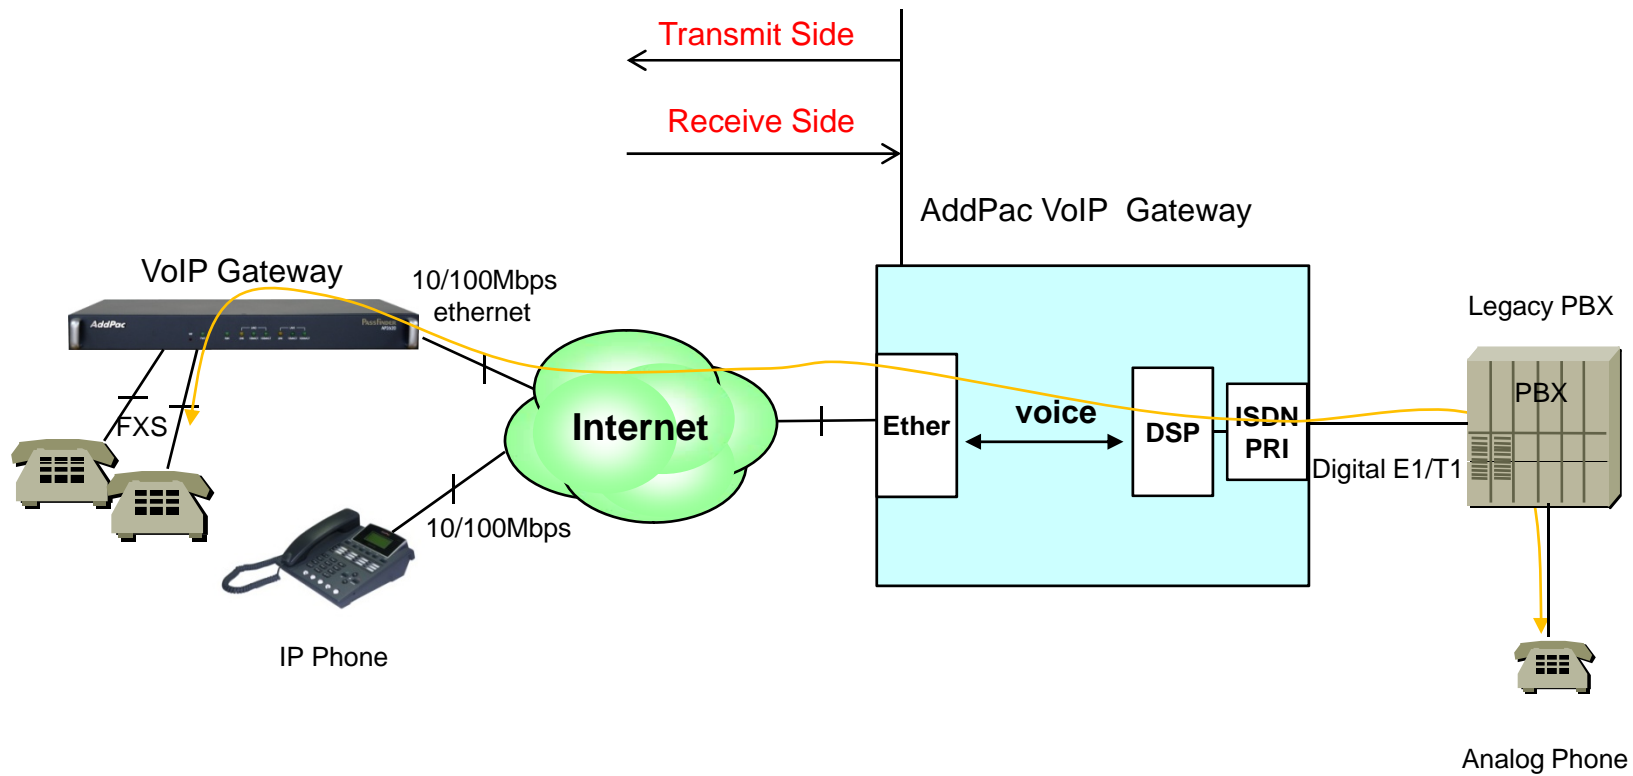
Transmit Side

Receive Side

AddPac VoIP Gateway

VoIP Gateway

AddPac

10/100Mbps ethernet

Legacy PBX

PBX

FXS

Internet

Ether

voice

DSP

ISDN PRI

Digital E1/T1

10/100Mbps

IP Phone

Analog Phone